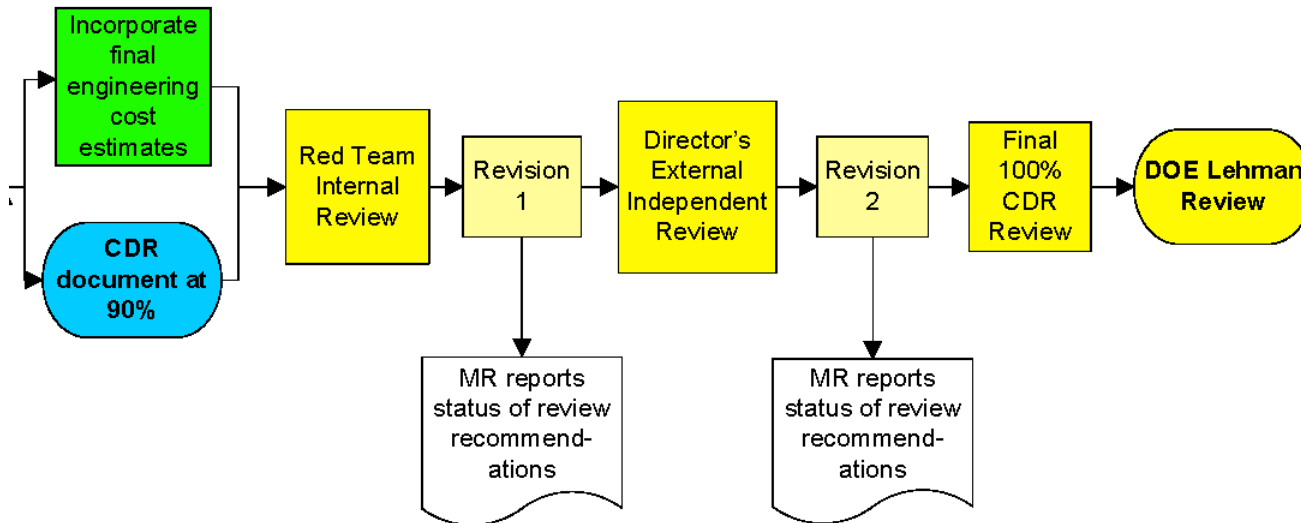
Incorporate final engineering cost estimates

CDR document at 90%

Red Team Internal Review

Revision 1

MR reports status of review recommendations

Director's External Independent Review

Revision 2

MR reports status of review recommendations

Final 100% CDR Review

DOE Lehman Review